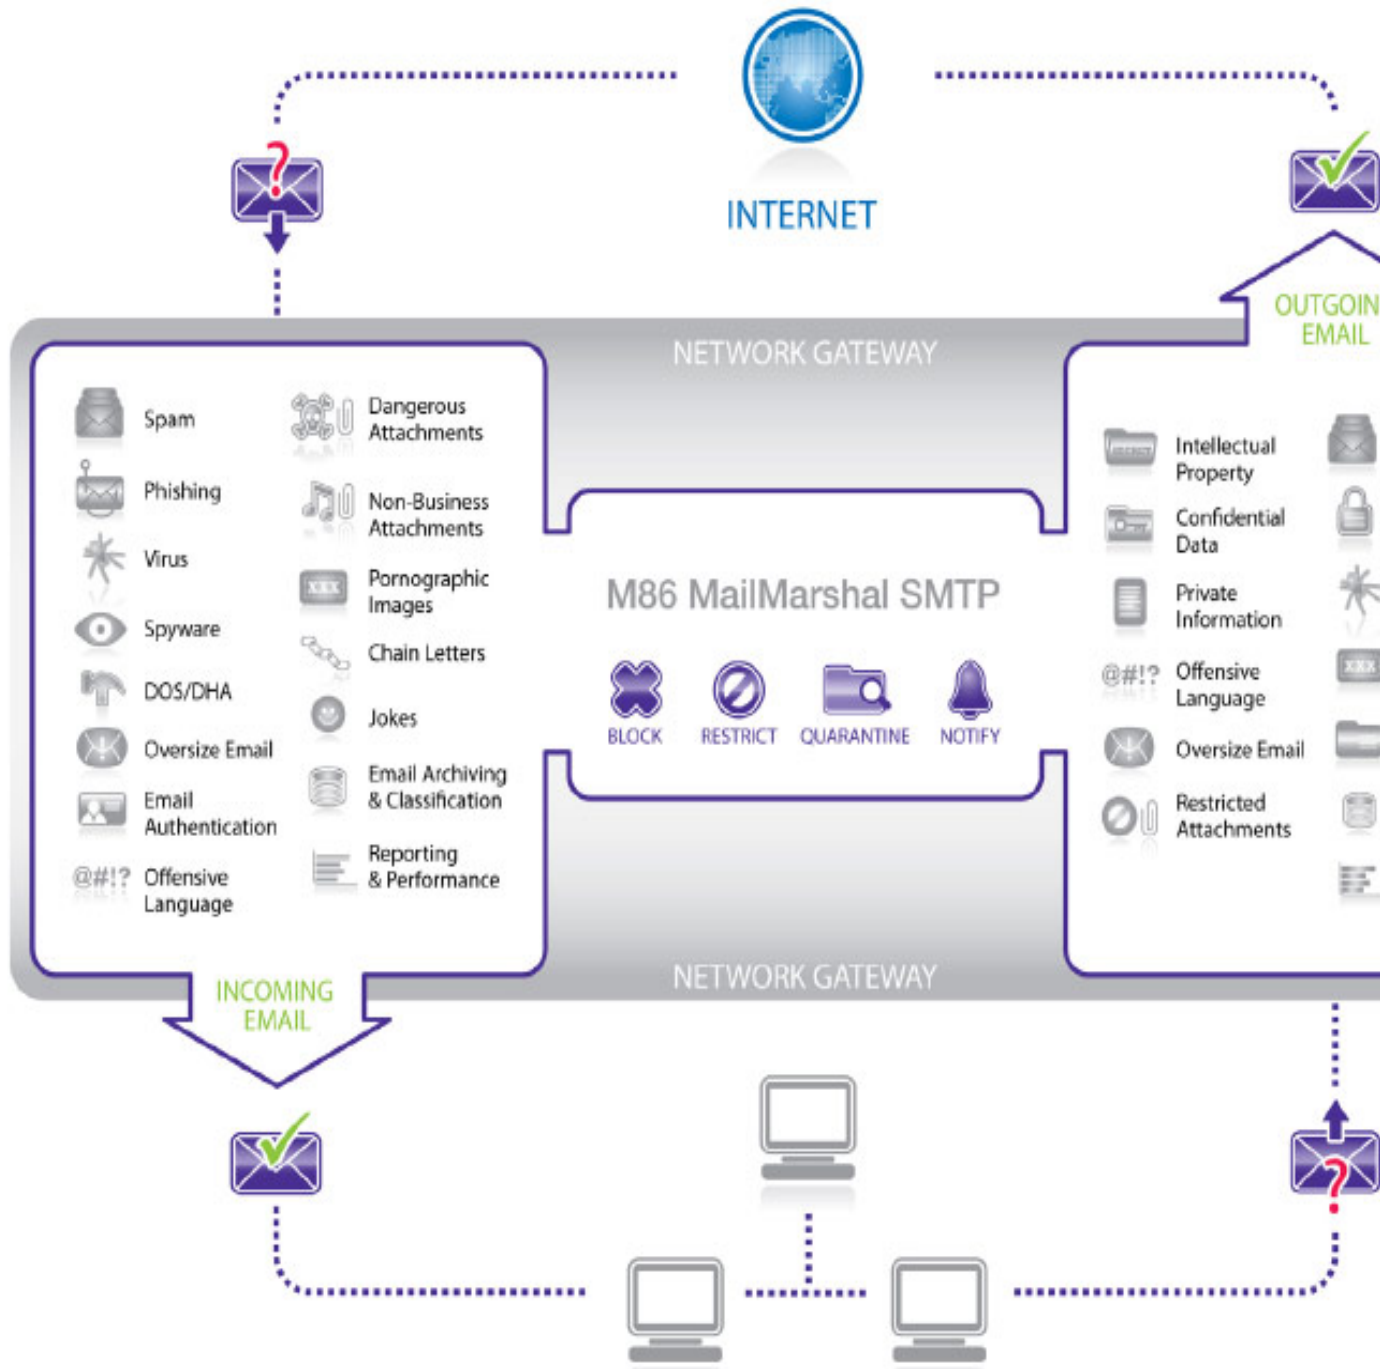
INTERNET

OUTGOIN
EMAIL

NETWORK GATEWAY

Spam
Phishing
Virus
Spyware
DOS/DHA
Oversize Email
Email Authentication
@#!? Offensive Language

Dangerous Attachments
Non-Business Attachments
XXX Pornographic Images
Chain Letters
Jokes
Email Archiving & Classification
Reporting & Performance

M86 MailMarshal SMTP

BLOCK
RESTRICT
QUARANTINE
NOTIFY

Intellectual Property
Confidential Data
Private Information
@#!? Offensive Language
Oversize Email
Restricted Attachments

XXX

NETWORK GATEWAY

INCOMING
EMAIL